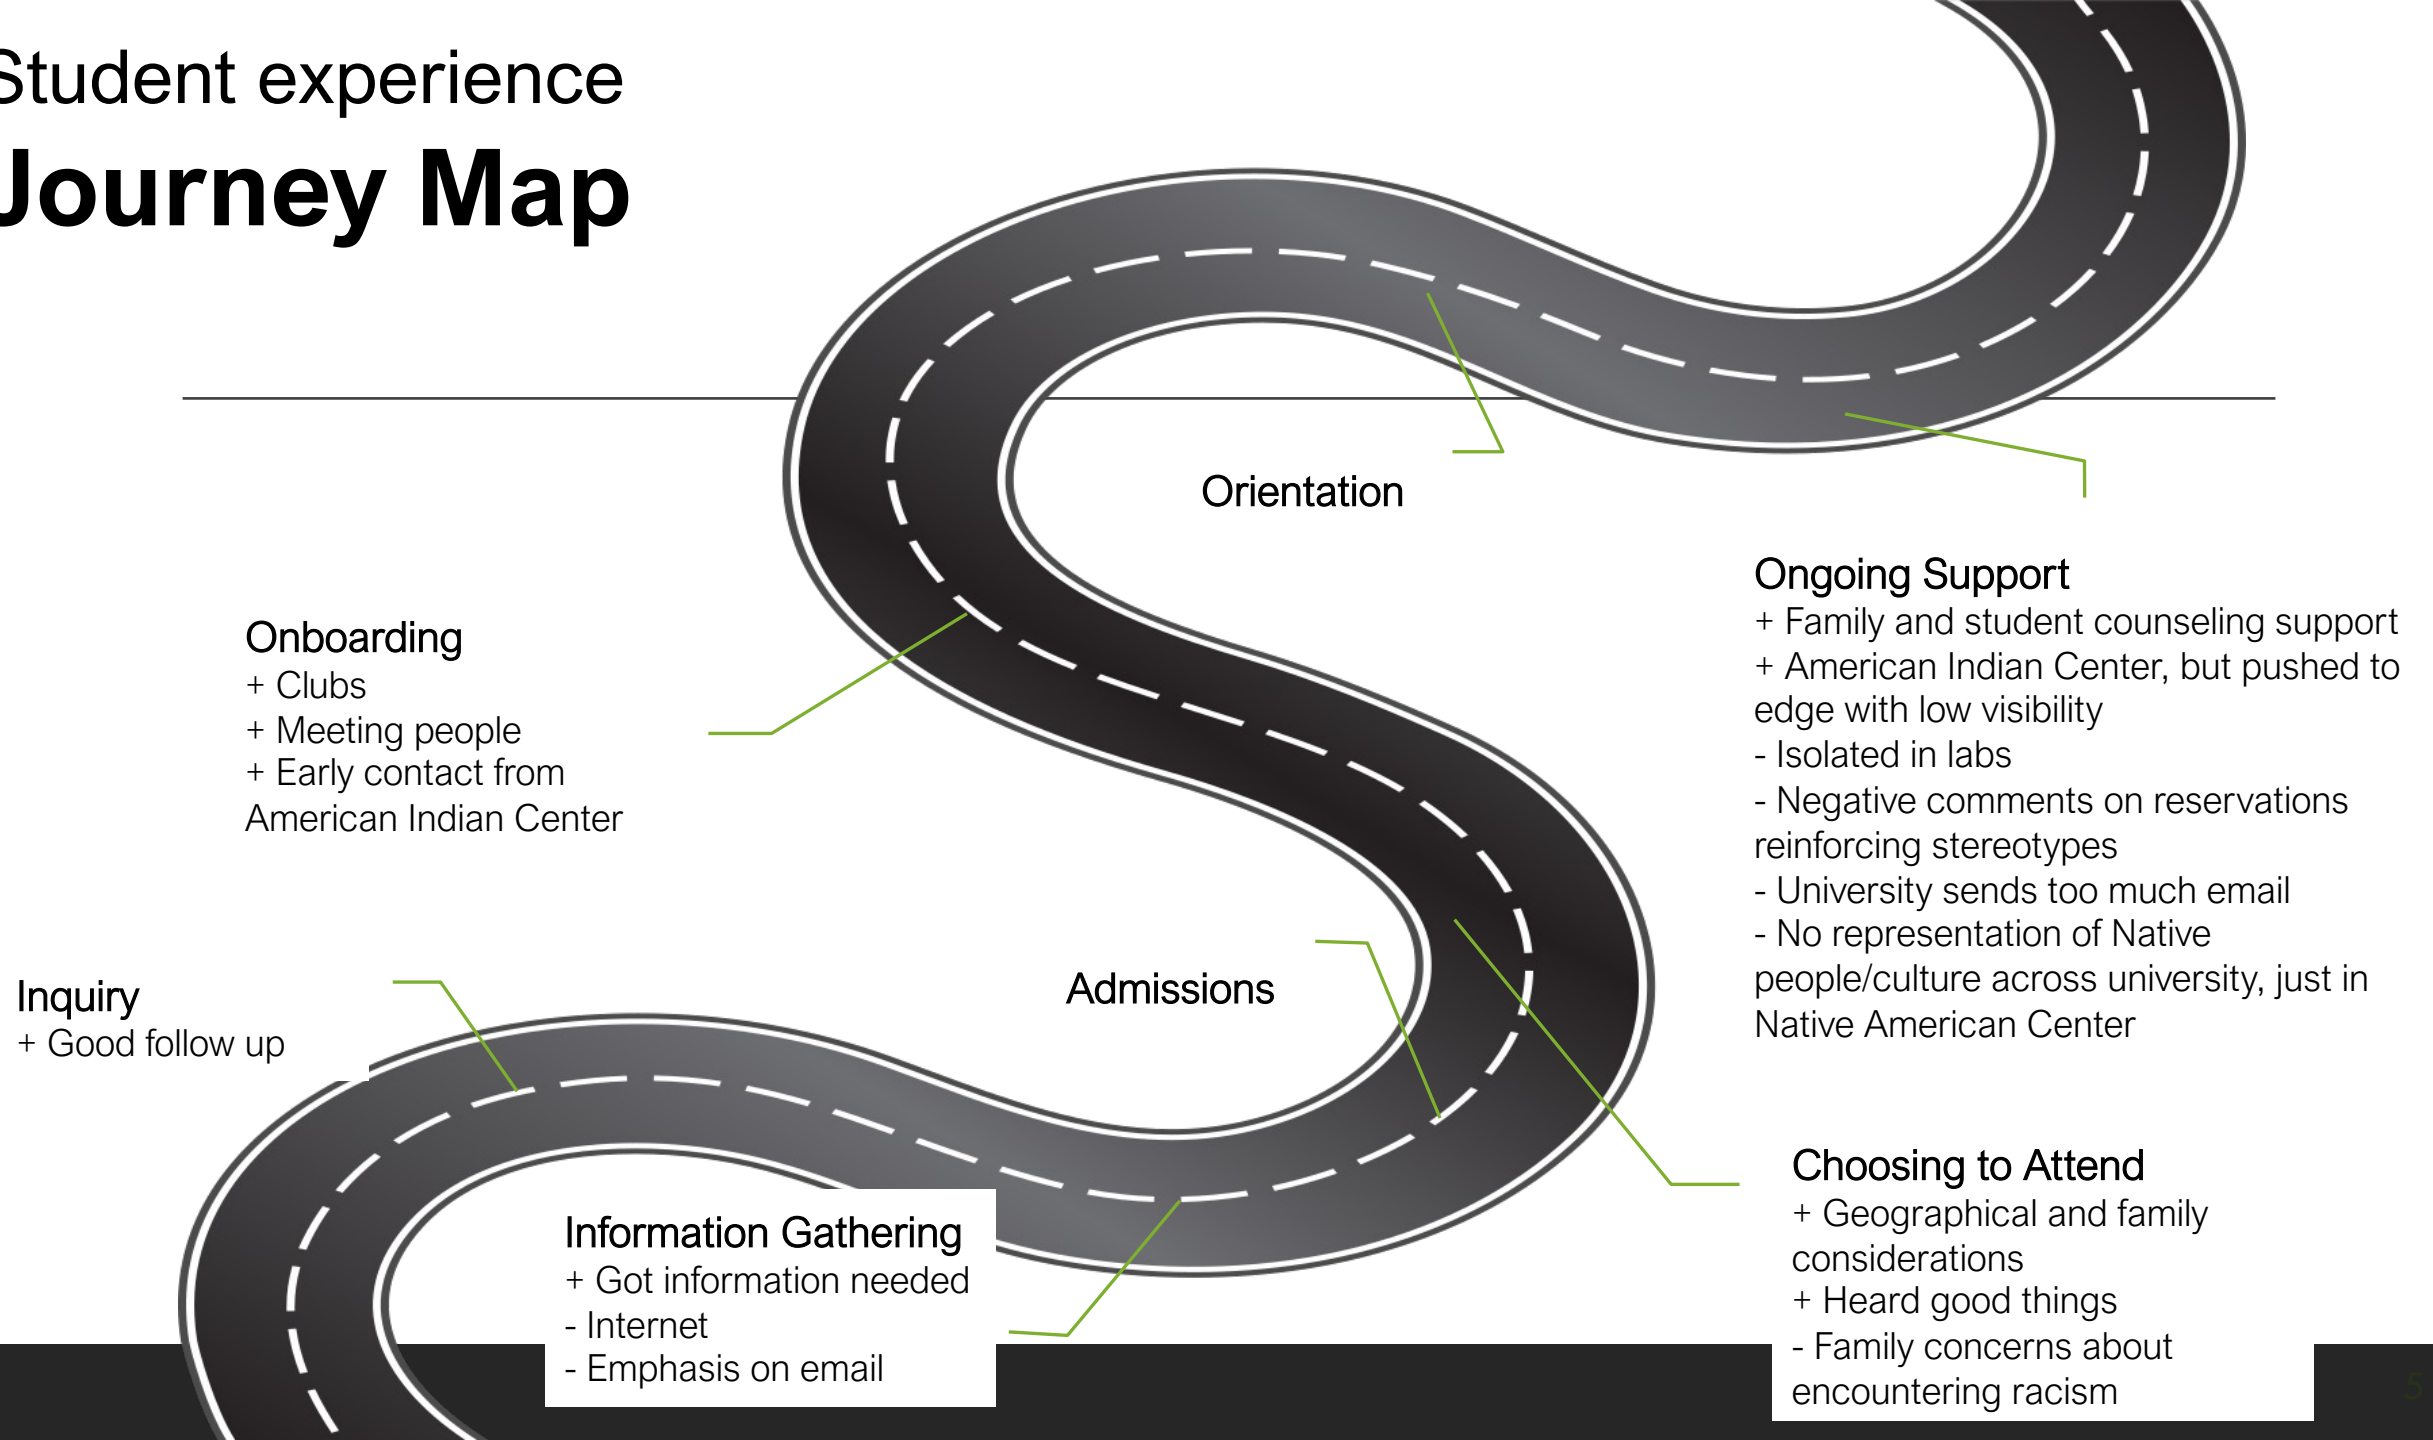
Student experience
Journey Map

Orientation

Ongoing Support
+ Family and student counseling support
+ American Indian Center, but pushed to edge with low visibility
- Isolated in labs
- Negative comments on reservations reinforcing stereotypes
- University sends too much email
- No representation of Native people/culture across university, just in Native American Center

Onboarding
+ Clubs
+ Meeting people
+ Early contact from American Indian Center

Inquiry
+ Good follow up

Admissions

Information Gathering
+ Got information needed
- Internet
- Emphasis on email

Choosing to Attend
+ Geographical and family considerations
+ Heard good things
- Family concerns about encountering racism